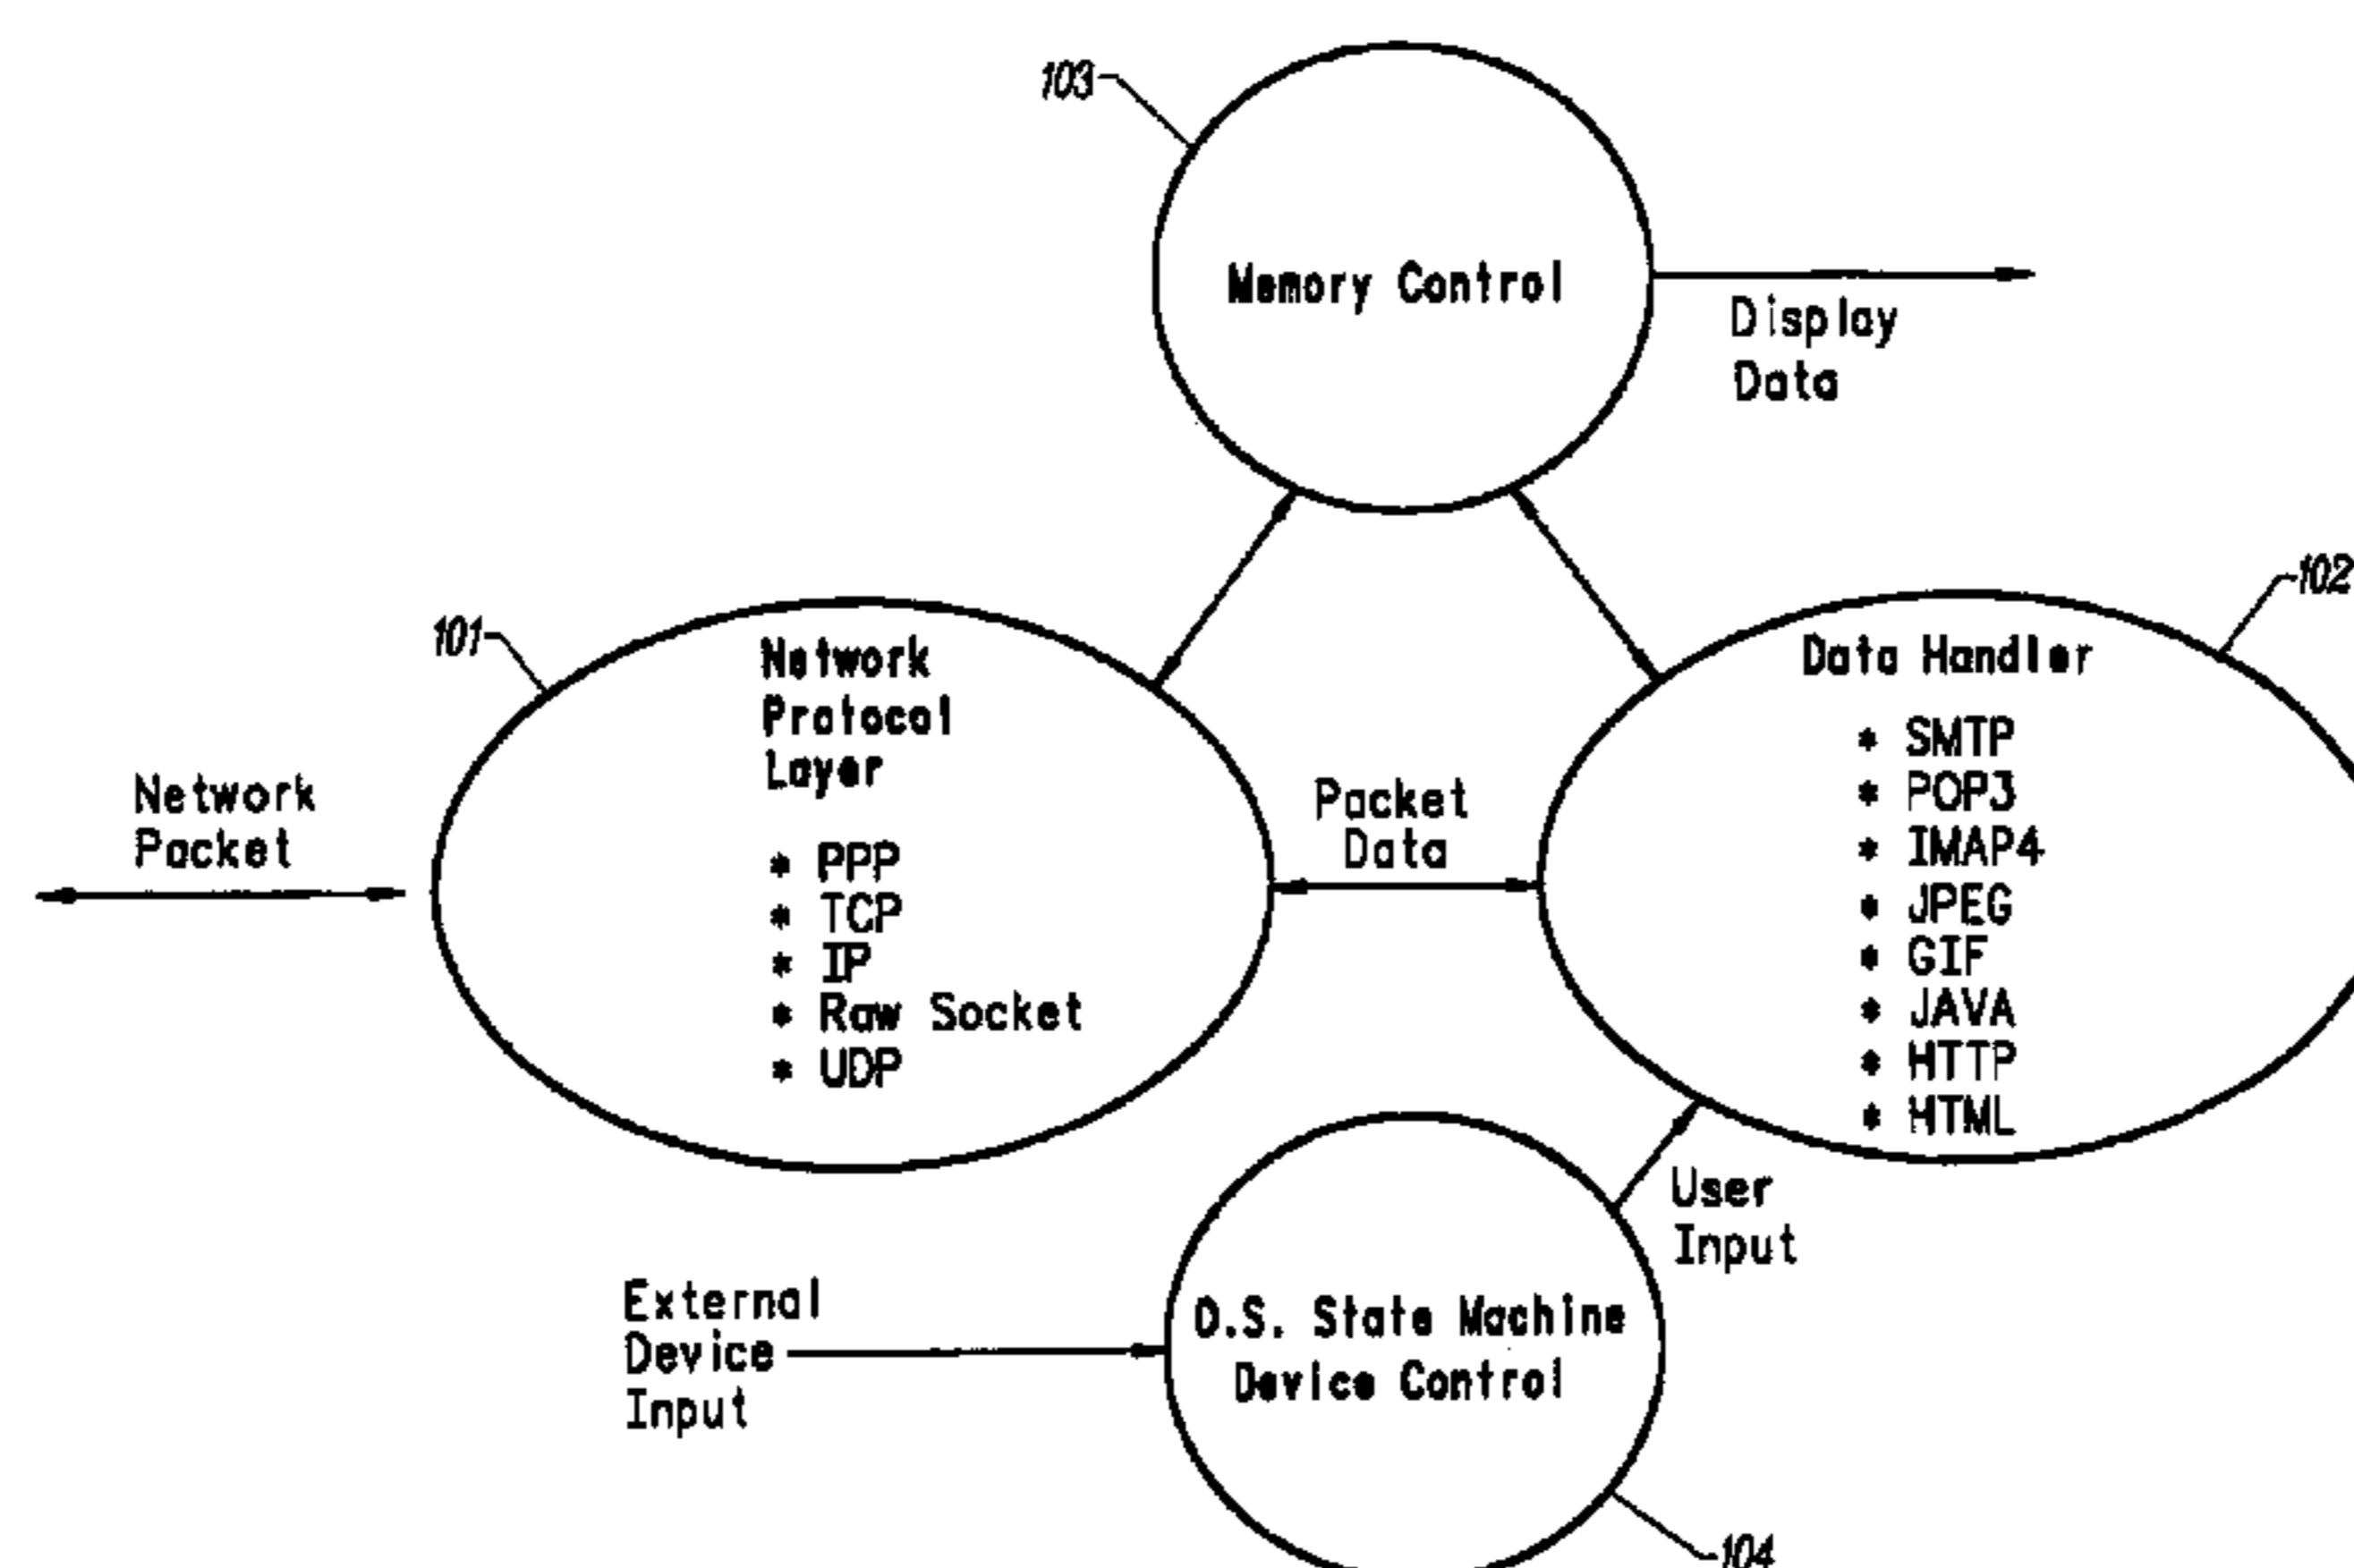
103

Memory Control

Display Data

101

Network Protocol Layer

* PPP
* TCP
* IP
* Raw Socket
* UDP

Network Packet

Packet Data

102

Data Handler

* SMTP
* POP3
* IMAP4
* JPEG
* GIF
* JAVA
* HTTP
* HTML

User Input

External Device Input

O.S. State Machine Device Control

104